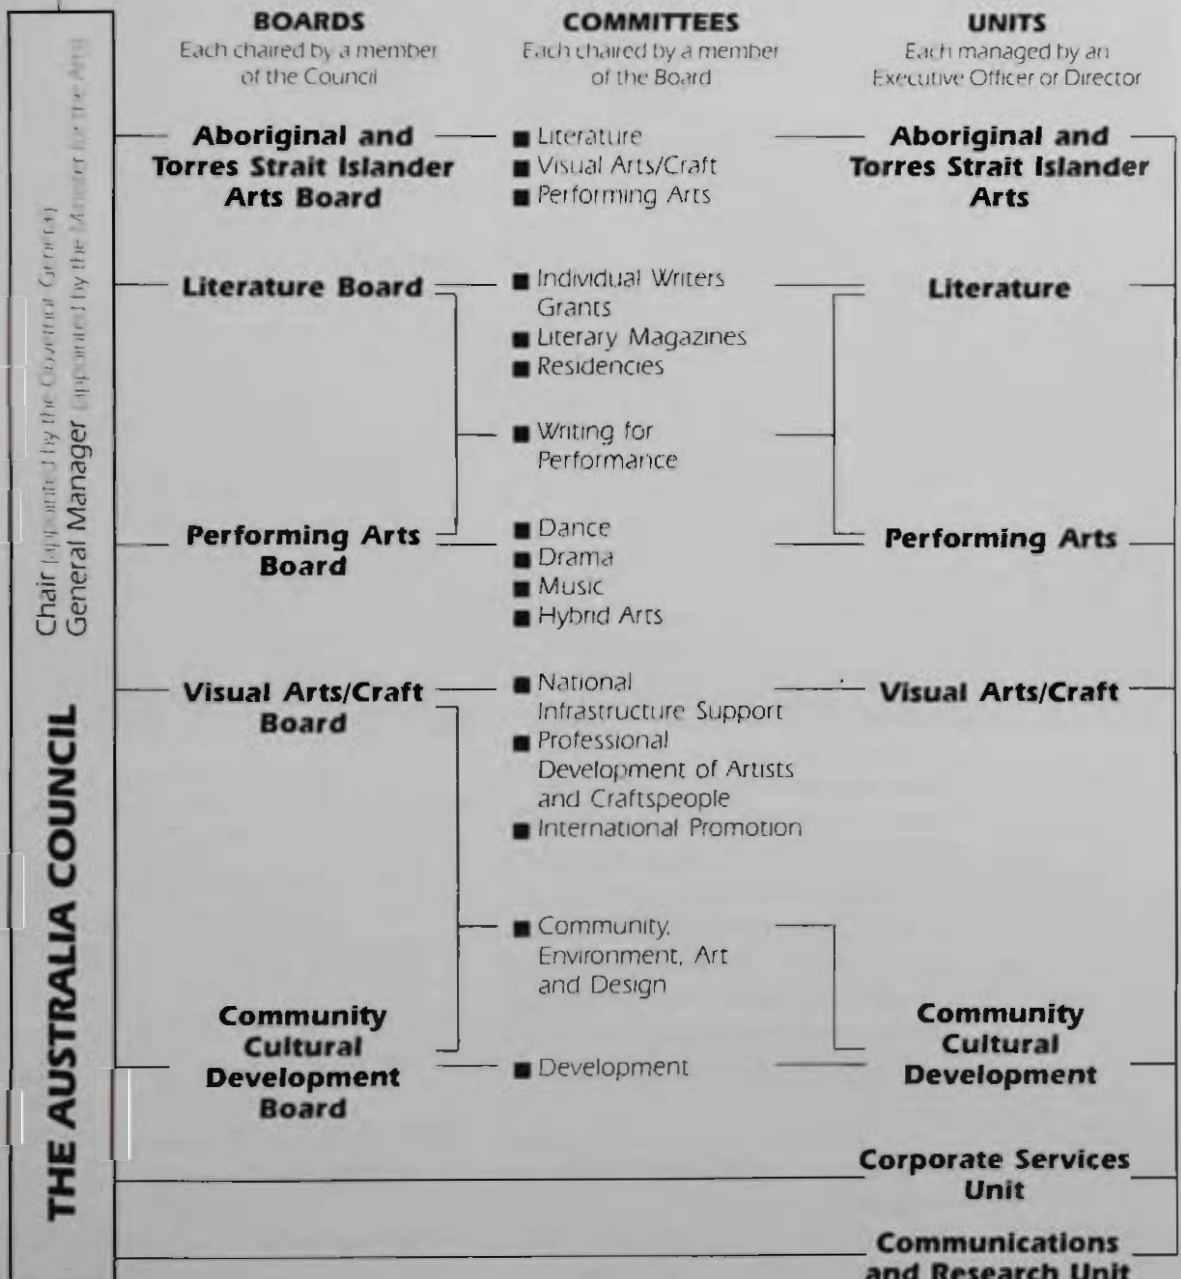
THE AUSTRALIA COUNCIL

Chair (appointed by the Governor General)
General Manager (appointed by the Minister for the Arts)

BOARDS
Each chaired by a member of the Council

COMMITTEES
Each chaired by a member of the Board

UNITS
Each managed by an Executive Officer or Director

Aboriginal and Torres Strait Islander Arts Board

■ Literature
■ Visual Arts/Craft
■ Performing Arts

Aboriginal and Torres Strait Islander Arts

Literature Board

■ Individual Writers Grants
■ Literary Magazines
■ Residencies

Literature

■ Writing for Performance

Performing Arts Board

■ Dance
■ Drama
■ Music
■ Hybrid Arts

Performing Arts

Visual Arts/Craft Board

■ National Infrastructure Support
■ Professional Development of Artists and Craftspeople
■ International Promotion

Visual Arts/Craft

■ Community, Environment, Art and Design

Community Cultural Development Board

■ Development

Community Cultural Development

Corporate Services Unit

Communications and Research Unit